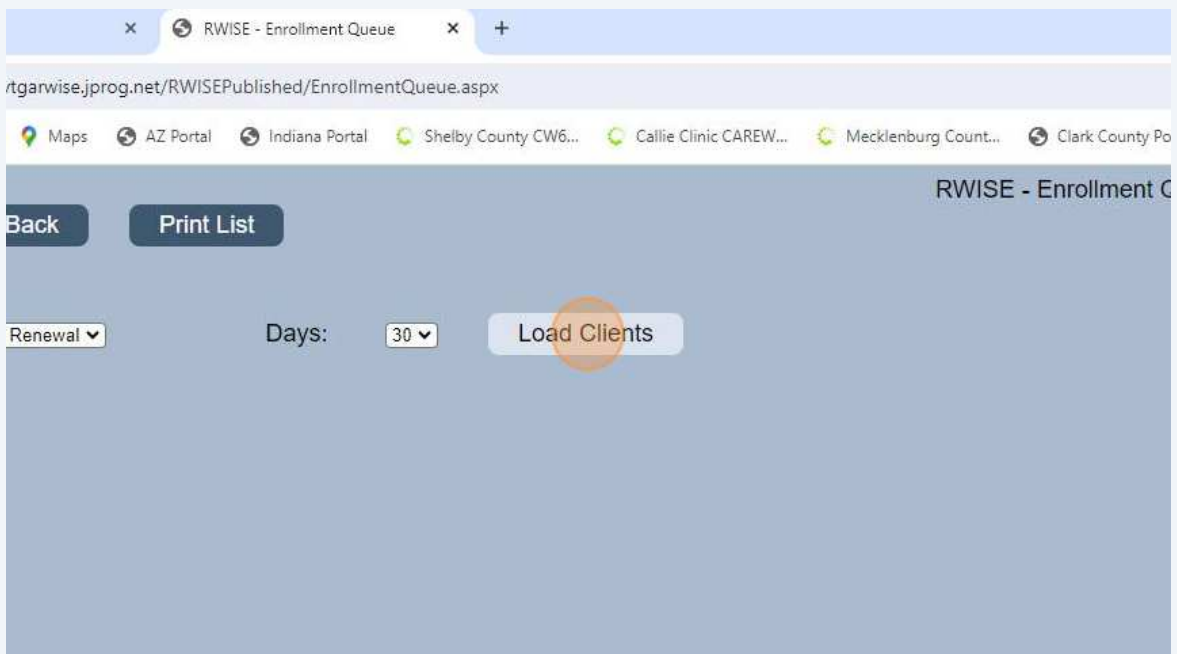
×
RWISE - Enrollment Queue ×
+

tgarwise.jprog.net/RWISEPublished/EnrollmentQueue.aspx

Maps
AZ Portal
Indiana Portal
Shelby County CW6...
Callie Clinic CAREW...
Mecklenburg Count...
Clark County Po

RWISE - Enrollment C

Back
Print List

Renewal
Days:
30
Load Clients